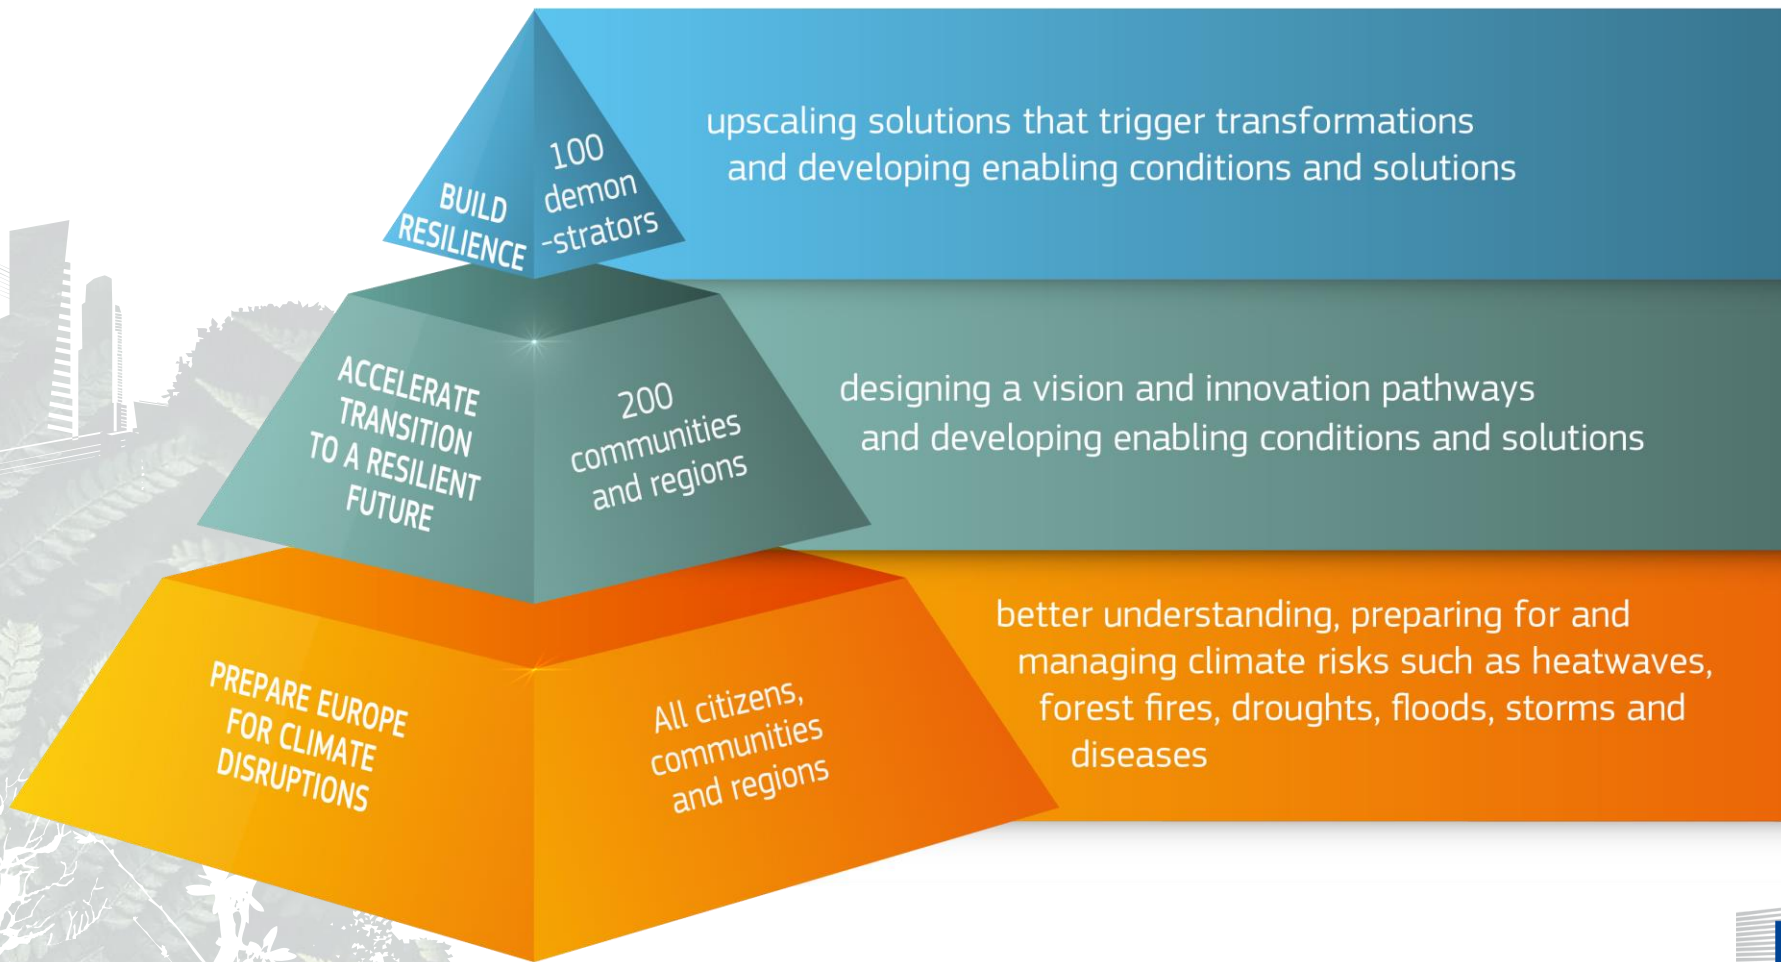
BUILD RESILIENCE

100 demon -strators

upscaling solutions that trigger transformations and developing enabling conditions and solutions

ACCELERATE TRANSITION TO A RESILIENT FUTURE

200 communities and regions

designing a vision and innovation pathways and developing enabling conditions and solutions

PREPARE EUROPE FOR CLIMATE DISRUPTIONS

All citizens, communities and regions

better understanding, preparing for and managing climate risks such as heatwaves, forest fires, droughts, floods, storms and diseases